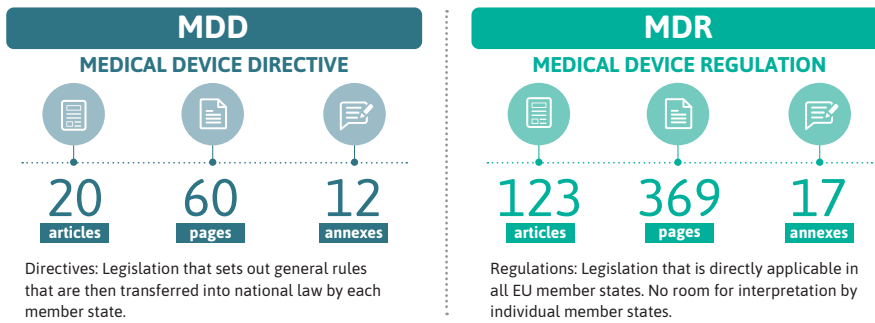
MDD

MEDICAL DEVICE DIRECTIVE

20
articles

60
pages

12
annexes

Directives: Legislation that sets out general rules that are then transferred into national law by each member state.

MDR

MEDICAL DEVICE REGULATION

123
articles

369
pages

17
annexes

Regulations: Legislation that is directly applicable in all EU member states. No room for interpretation by individual member states.